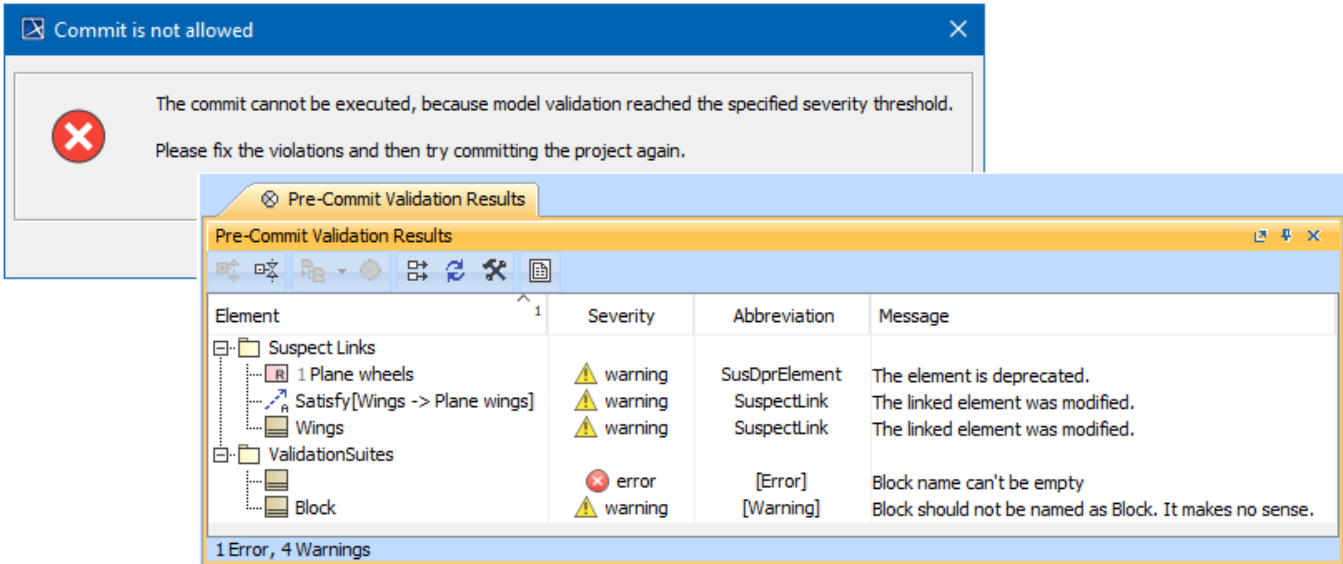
Commit is not allowed

The commit cannot be executed, because model validation reached the specified severity threshold.

Please fix the violations and then try committing the project again.

Pre-Commit Validation Results

Pre-Commit Validation Results

| Element | Severity | Abbreviation | Message |
|---|---|---|---|
| Suspect Links | | | |
| 1 Plane wheels | warning | SusDprElement | The element is deprecated. |
| Satisfy[Wings -> Plane wings] | warning | SuspectLink | The linked element was modified. |
| Wings | warning | SuspectLink | The linked element was modified. |
| ValidationSuites | | | |
| | error | [Error] | Block name can't be empty |
| Block | warning | [Warning] | Block should not be named as Block. It makes no sense. |

1 Error, 4 Warnings